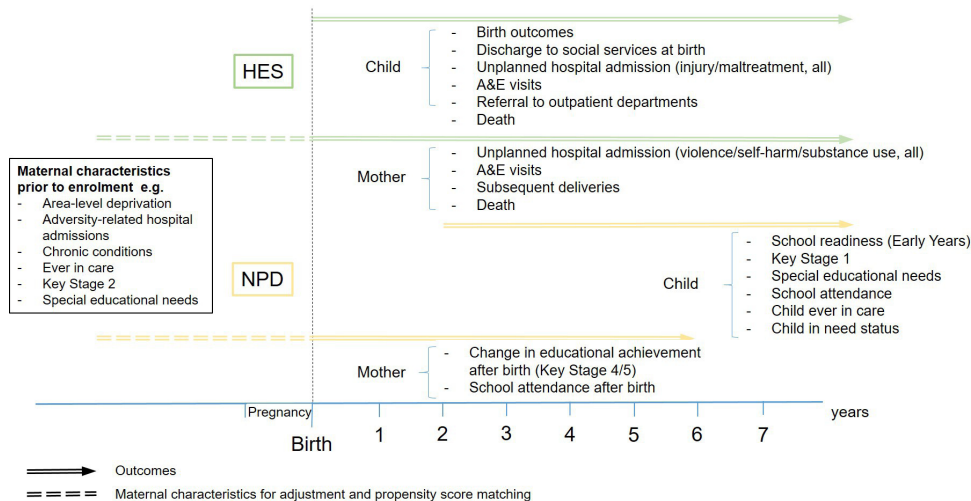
HES

Child
- Birth outcomes
- Discharge to social services at birth
- Unplanned hospital admission (injury/maltreatment, all)
- A&E visits
- Referral to outpatient departments
- Death

Maternal characteristics prior to enrolment e.g.
- Area-level deprivation
- Adversity-related hospital admissions
- Chronic conditions
- Ever in care
- Key Stage 2
- Special educational needs

Mother
- Unplanned hospital admission (violence/self-harm/substance use, all)
- A&E visits
- Subsequent deliveries
- Death

NPD

Child
- School readiness (Early Years)
- Key Stage 1
- Special educational needs
- School attendance
- Child ever in care
- Child in need status

Mother
- Change in educational achievement after birth (Key Stage 4/5)
- School attendance after birth

Pregnancy
Birth 1 2 3 4 5 6 7 years

Outcomes
Maternal characteristics for adjustment and propensity score matching